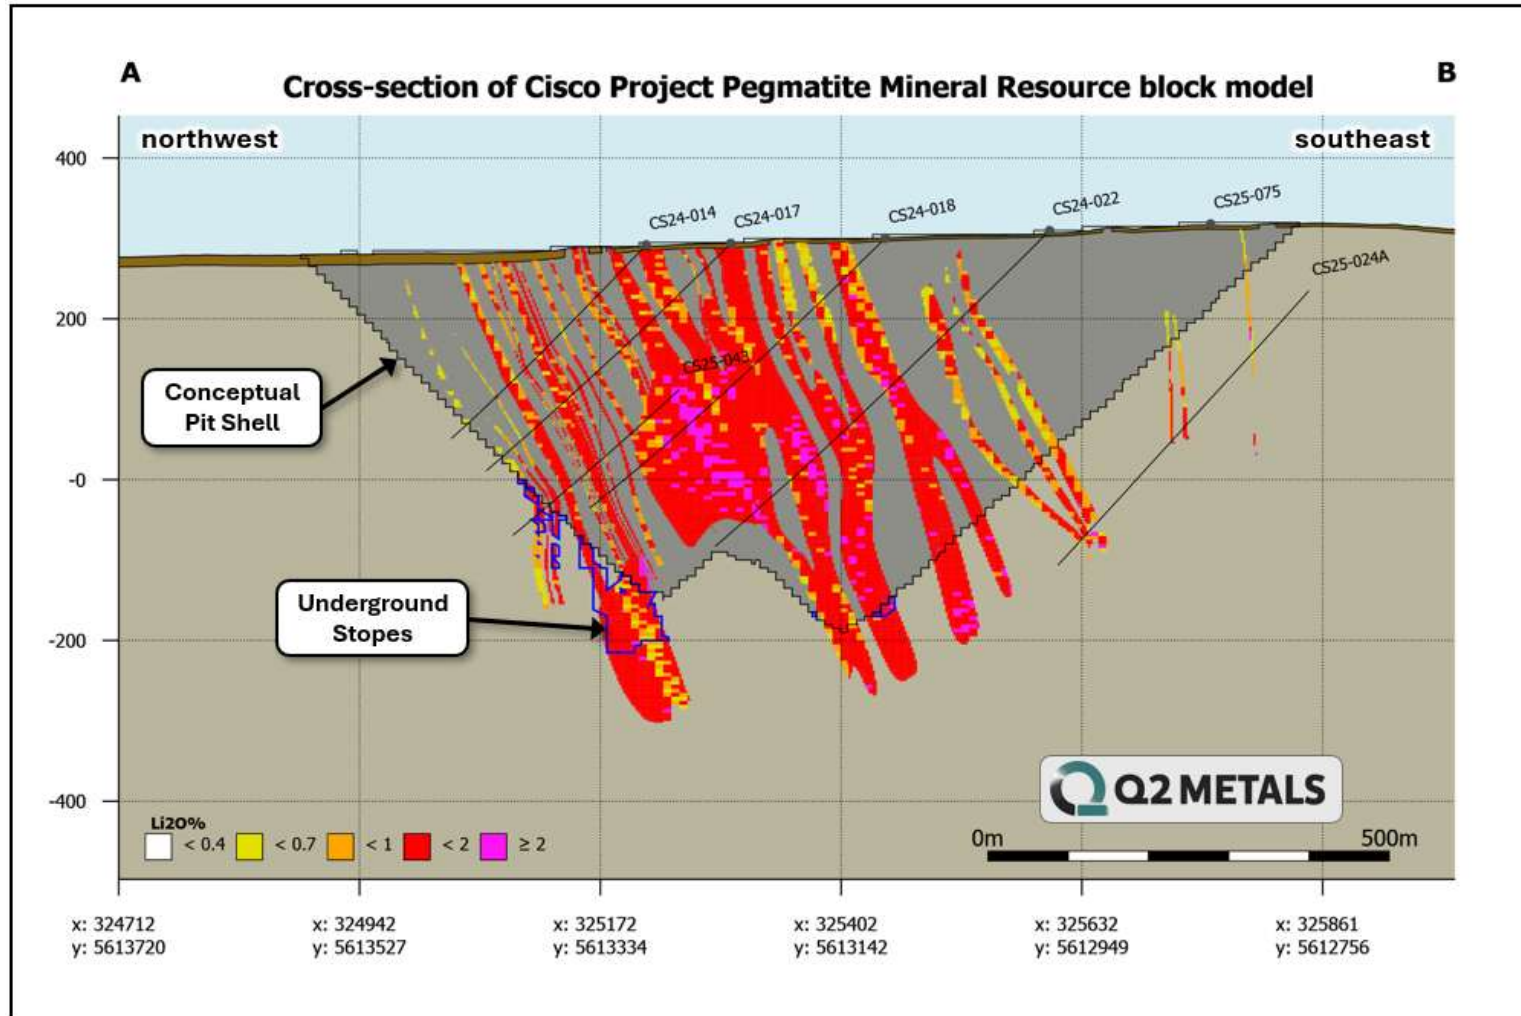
A

Cross-section of Cisco Project Pegmatite Mineral Resource block model

B

northwest

southeast

400

200

-0

-200

-400

CS24-014

CS24-017

CS24-018

CS24-022

CS25-075

CS25-024A

CS25-043

Conceptual Pit Shell

Underground Stopes

Li2O%

< 0.4

< 0.7

< 1

< 2

≥ 2

Q2 METALS

0m

500m

x: 324712
y: 5613720

x: 324942
y: 5613527

x: 325172
y: 5613334

x: 325402
y: 5613142

x: 325632
y: 5612949

x: 325861
y: 5612756